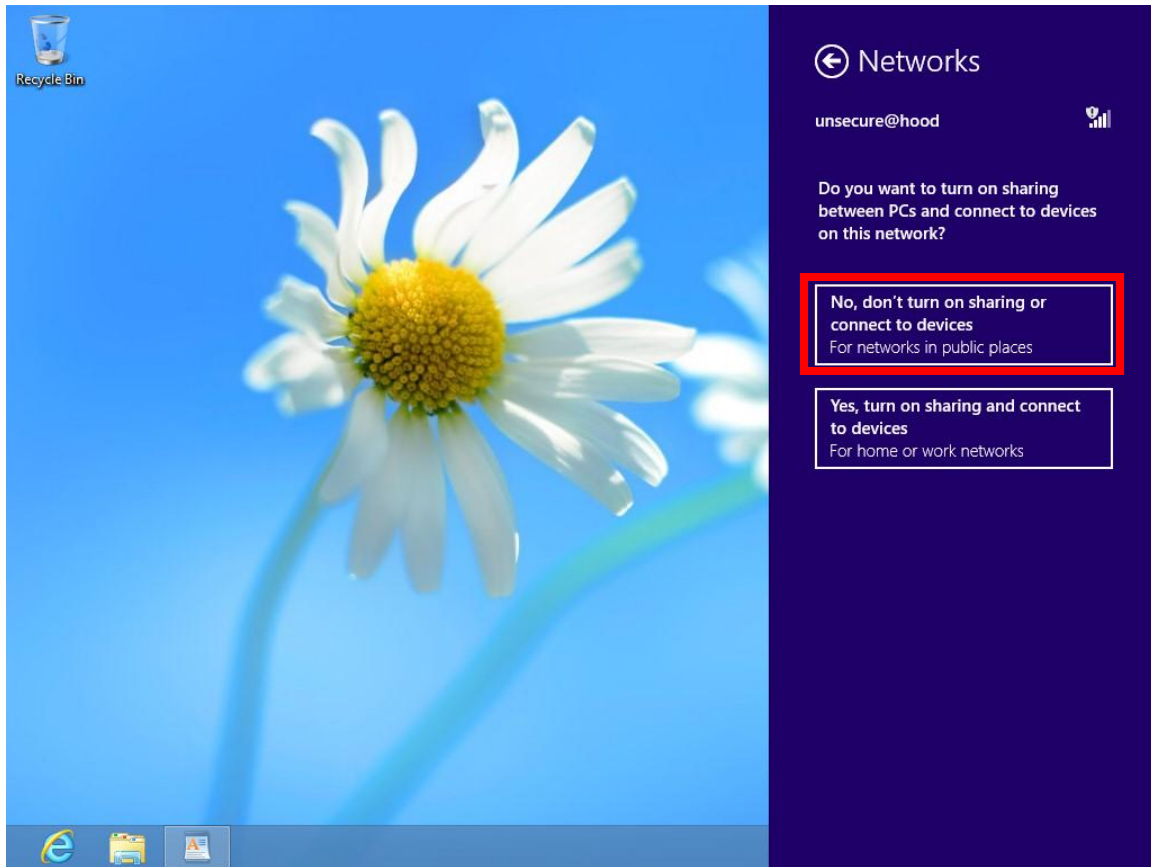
Recycle Bin

Networks

unsecure@hood

Do you want to turn on sharing between PCs and connect to devices on this network?

No, don't turn on sharing or connect to devices
For networks in public places

Yes, turn on sharing and connect to devices
For home or work networks